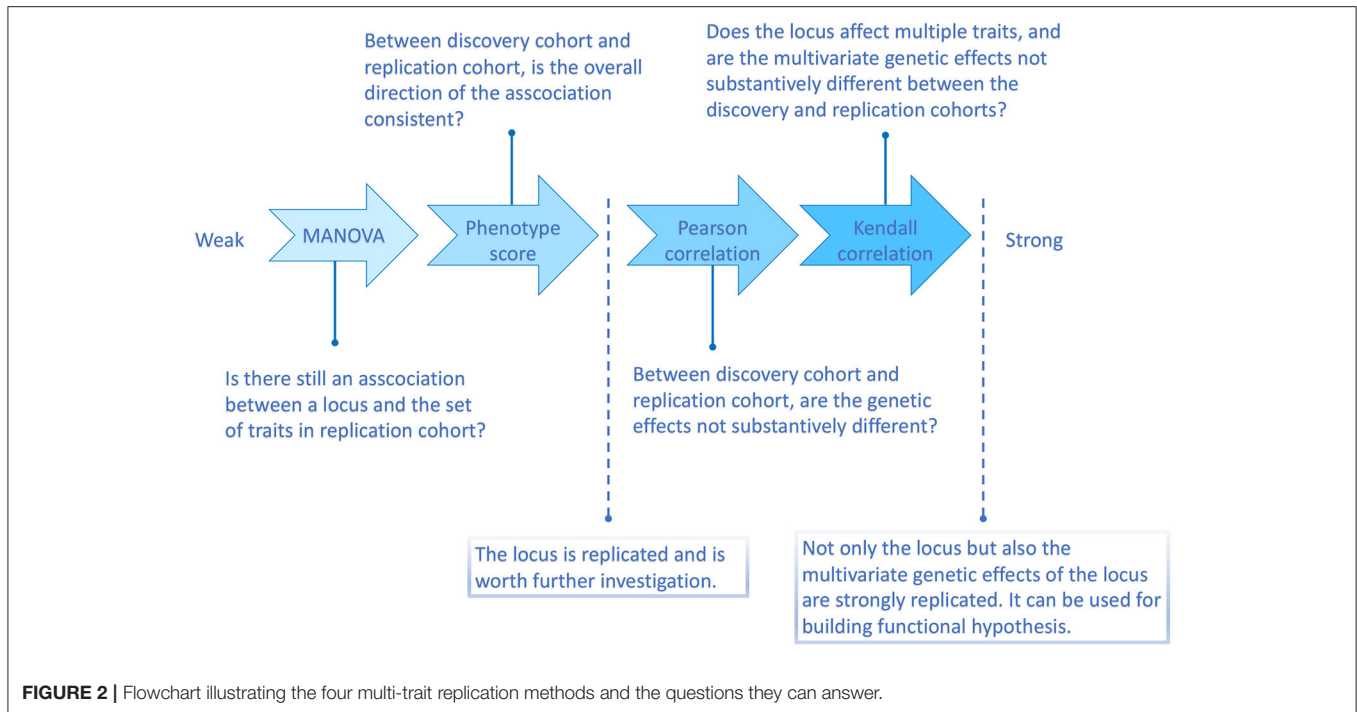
Between discovery cohort and replication cohort, is the overall direction of the asscociation consistent?

Does the locus affect multiple traits, and are the multivariate genetic effects not substantively different between the discovery and replication cohorts?

Weak

MANOVA

Phenotype score

Pearson correlation

Kendall correlation

Strong

Is there still an asscociation between a locus and the set of traits in replication cohort?

Between discovery cohort and replication cohort, are the genetic effects not substantively different?

The locus is replicated and is worth further investigation.

Not only the locus but also the multivariate genetic effects of the locus are strongly replicated. It can be used for building functional hypothesis.

**FIGURE 2 |** Flowchart illustrating the four multi-trait replication methods and the questions they can answer.